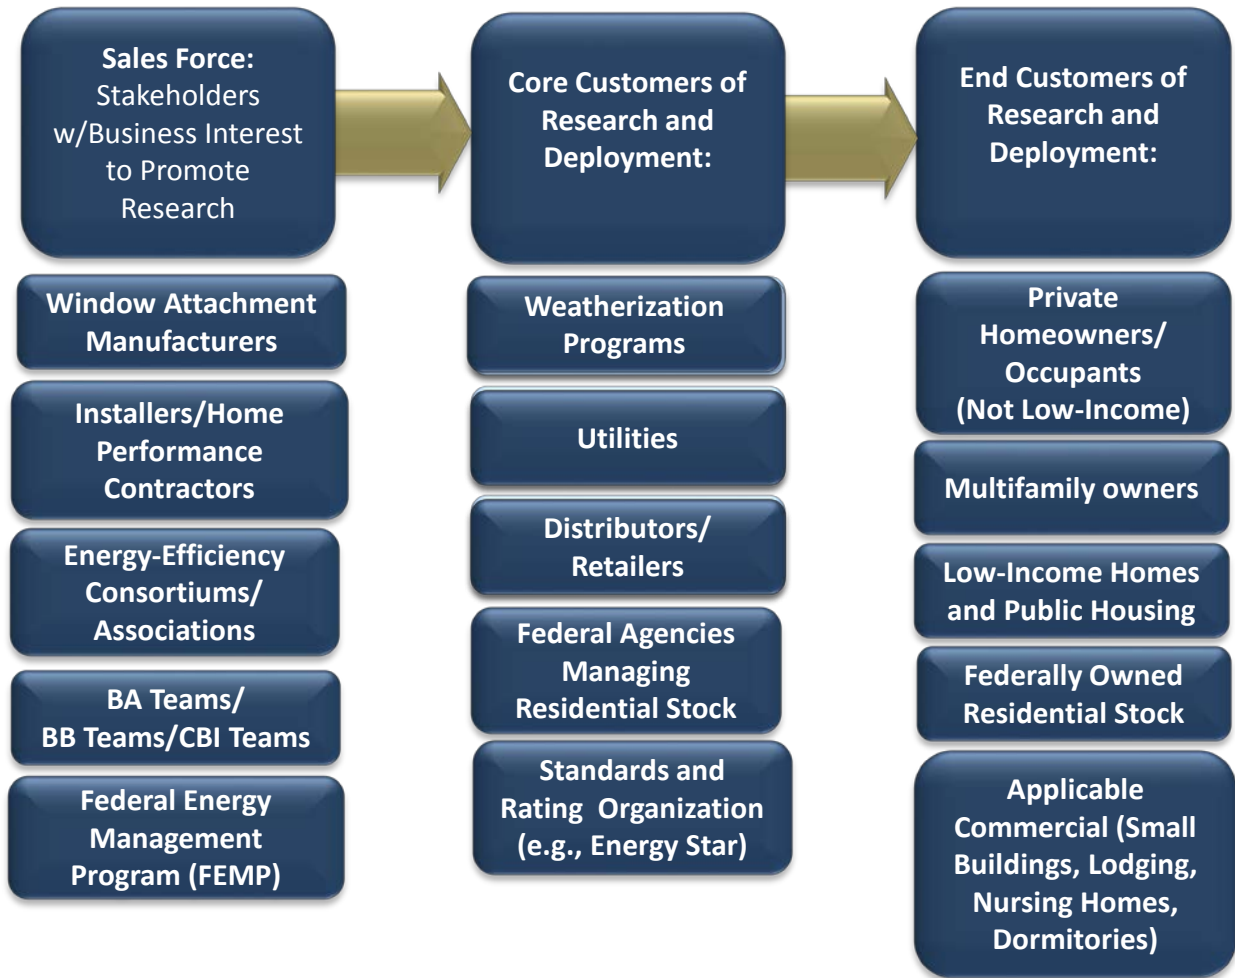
Sales Force: Stakeholders w/Business Interest to Promote Research

Window Attachment Manufacturers

Installers/Home Performance Contractors

Energy-Efficiency Consortiums/ Associations

BA Teams/ BB Teams/CBI Teams

Federal Energy Management Program (FEMP)

Core Customers of Research and Deployment:

Weatherization Programs

Utilities

Distributors/ Retailers

Federal Agencies Managing Residential Stock

Standards and Rating Organization (e.g., Energy Star)

End Customers of Research and Deployment:

Private Homeowners/ Occupants (Not Low-Income)

Multifamily owners

Low-Income Homes and Public Housing

Federally Owned Residential Stock

Applicable Commercial (Small Buildings, Lodging, Nursing Homes, Dormitories)